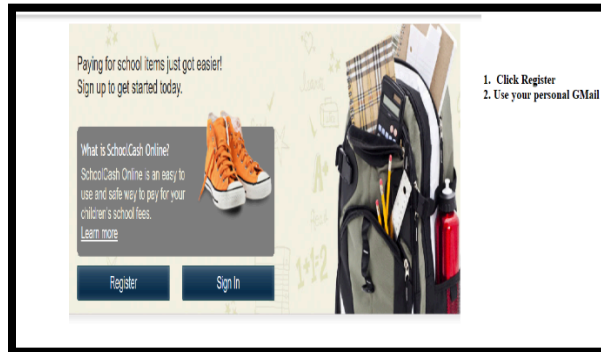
Paying for school items just got easier!
Sign up to get started today.

What is SchoolCash Online?
SchoolCash Online is an easy to use and safe way to pay for your children's school fees.
Learn more

Register

Sign In

1. Click Register
2. Use your personal GMail